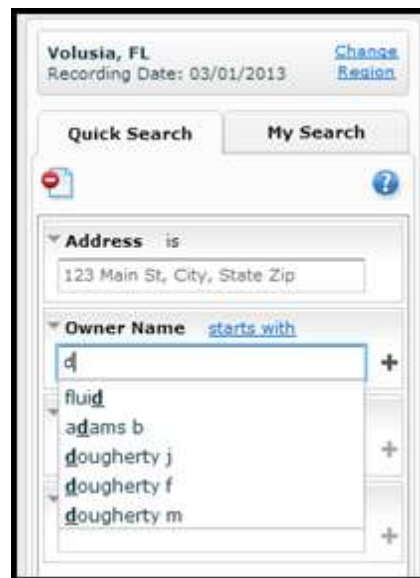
Volusia, FL
Recording Date: 03/01/2013

Change Region

Quick Search

My Search

Address is

123 Main St, City, State Zip

Owner Name starts with

d

+

fluid
adams b
dougherty j
dougherty f
dougherty m

+

+